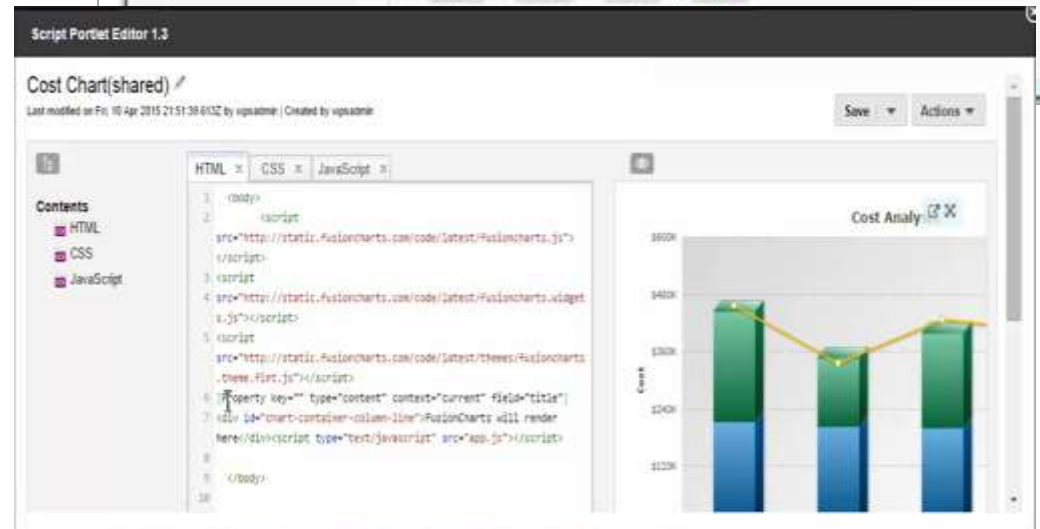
Script Portlet Editor 1.3

Cost Chart(shared)

Last modified on Fri, 10 Apr 2015 21:51:39.613Z by wpsadmin | Created by wpsadmin

Save ▾ Actions ▾

Contents
HTML
CSS
JavaScript

HTML × CSS × JavaScript ×

1 <body>
2 <script src="http://static.fusioncharts.com/code/latest/fusioncharts.js"></script>
3 <script
4 src="http://static.fusioncharts.com/code/latest/fusioncharts.widgets.js"></script>
5 <script src="http://static.fusioncharts.com/code/latest/themes/fusioncharts.theme.fint.js"></script>
6 [Property key="" type="content" context="current" field="title"]
7 <div id="chart-container-column-line">FusionCharts will render here</div><script type="text/javascript" src="app.js"></script>
8
9 </body>
10

Cost Analy

$600K
$480K
$360K
$240K
$120K
Cost